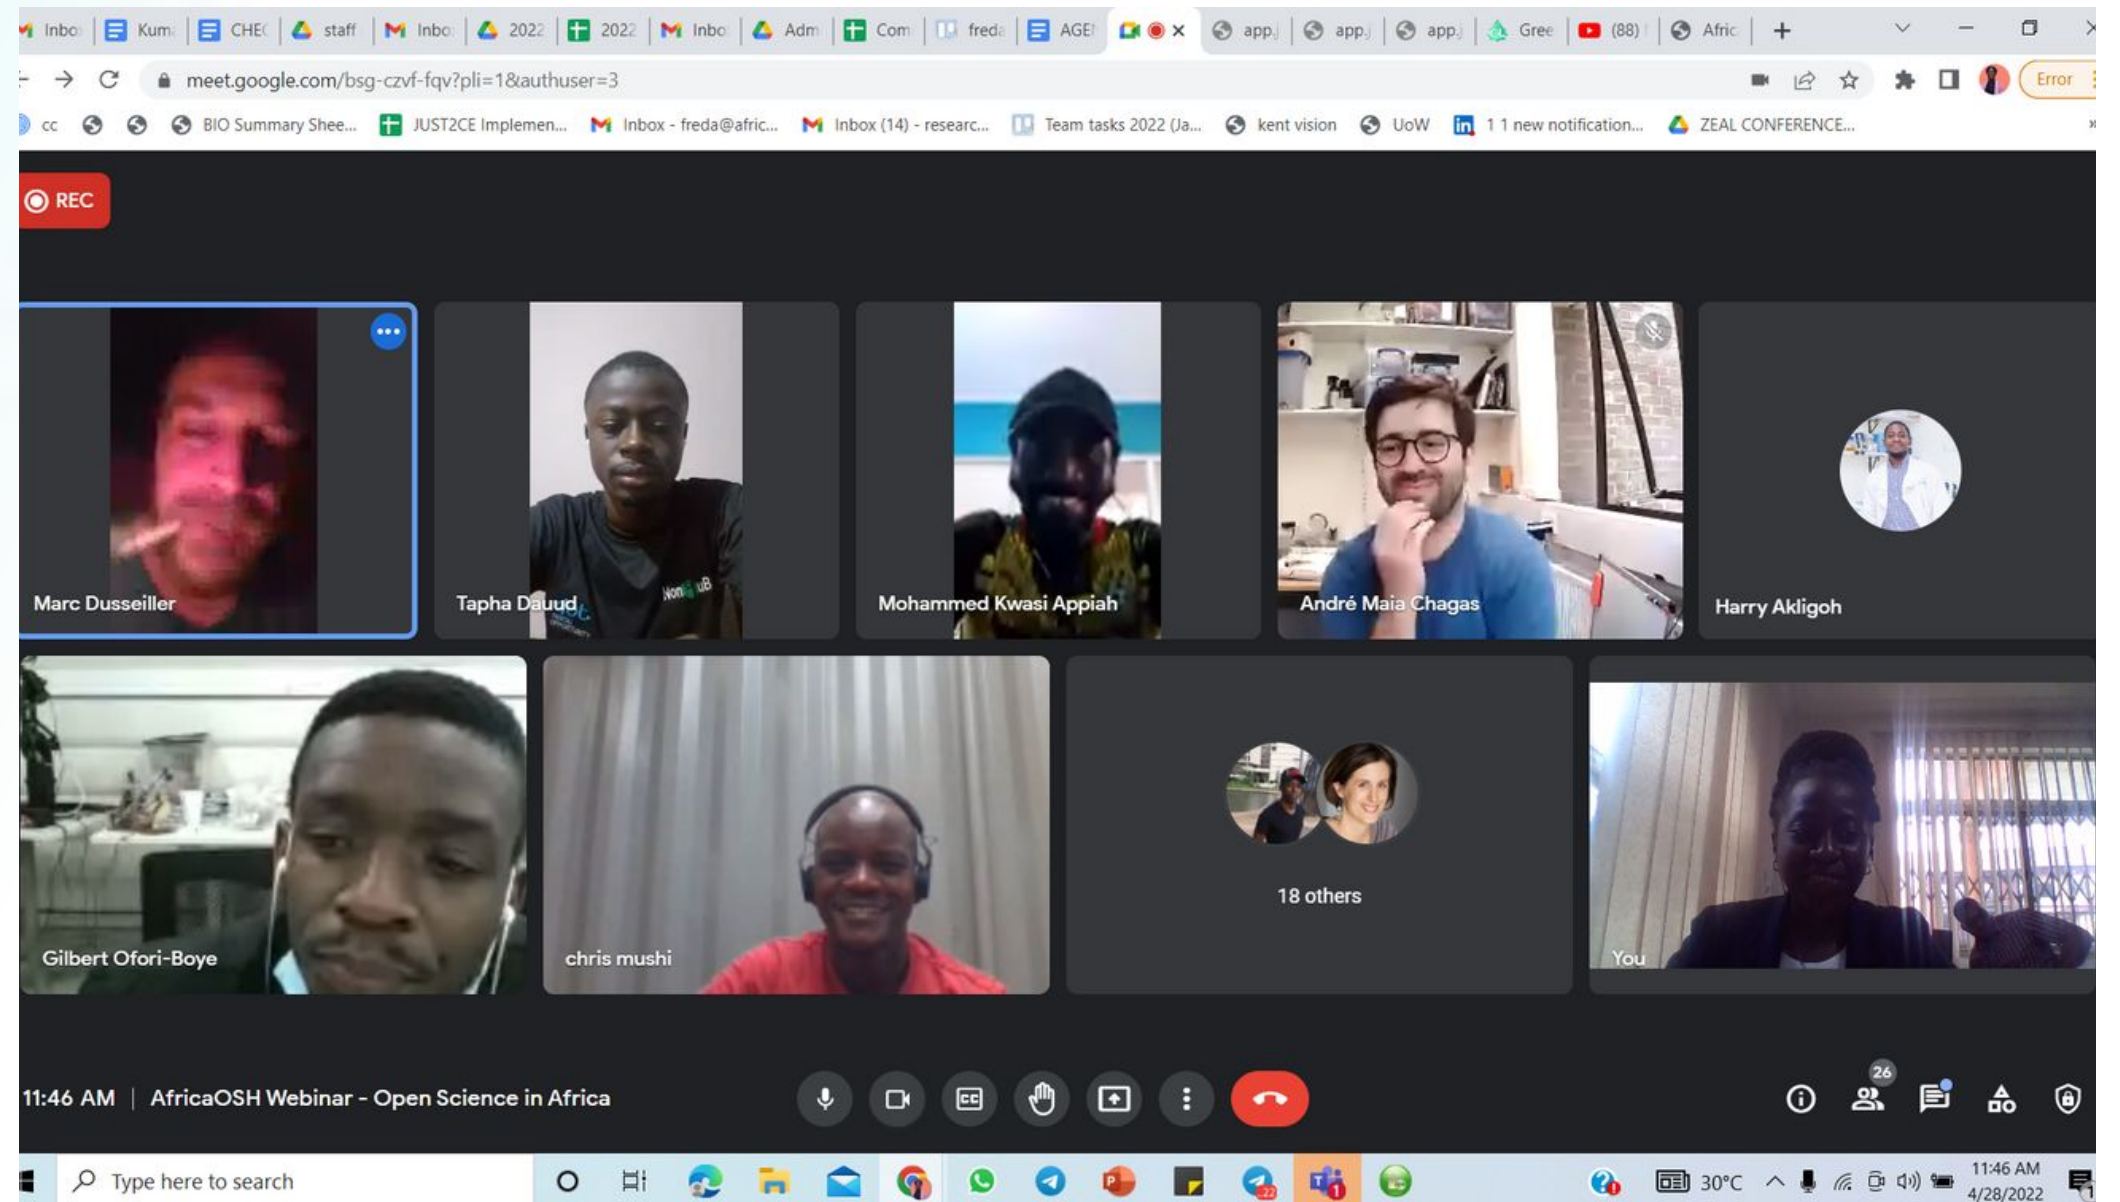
Inbo | Kum | CHE | staff | Inbo | 2022 | 2022 | Inbo | Adm | Com | freda | AGE | app | app | app | Gree | (88) | Afric

meet.google.com/bsg-czvf-fqv?pli=1&authuser=3

Error

cc | BIO Summary Shee... | JUST2CE Implemen... | Inbox - freda@afric... | Inbox (14) - researc... | Team tasks 2022 (Ja... | kent vision | UoW | 1 1 new notification... | ZEAL CONFERENCE...

REC

Marc Dusseiller

Tapha Dauud

Mohammed Kwasi Appiah

André Maia Chagas

Harry Akligoh

Gilbert Ofori-Boye

chris mushi

18 others

You

11:46 AM | AfricaOSH Webinar - Open Science in Africa

26

Type here to search

30°C

11:46 AM
4/28/2022